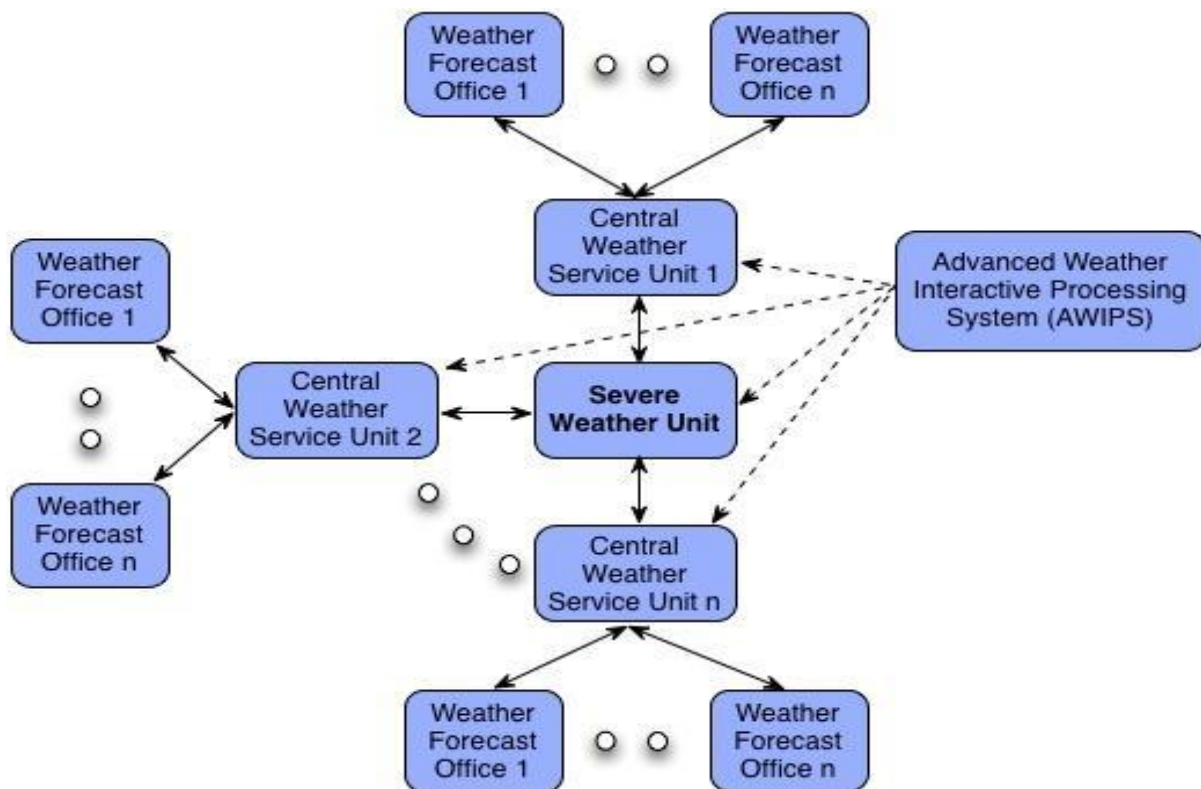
Weather Forecast Office 1

Weather Forecast Office n

Central Weather Service Unit 1

Advanced Weather Interactive Processing System (AWIPS)

Weather Forecast Office 1

Central Weather Service Unit 2

Severe Weather Unit

Weather Forecast Office n

Central Weather Service Unit n

Weather Forecast Office 1

Weather Forecast Office n